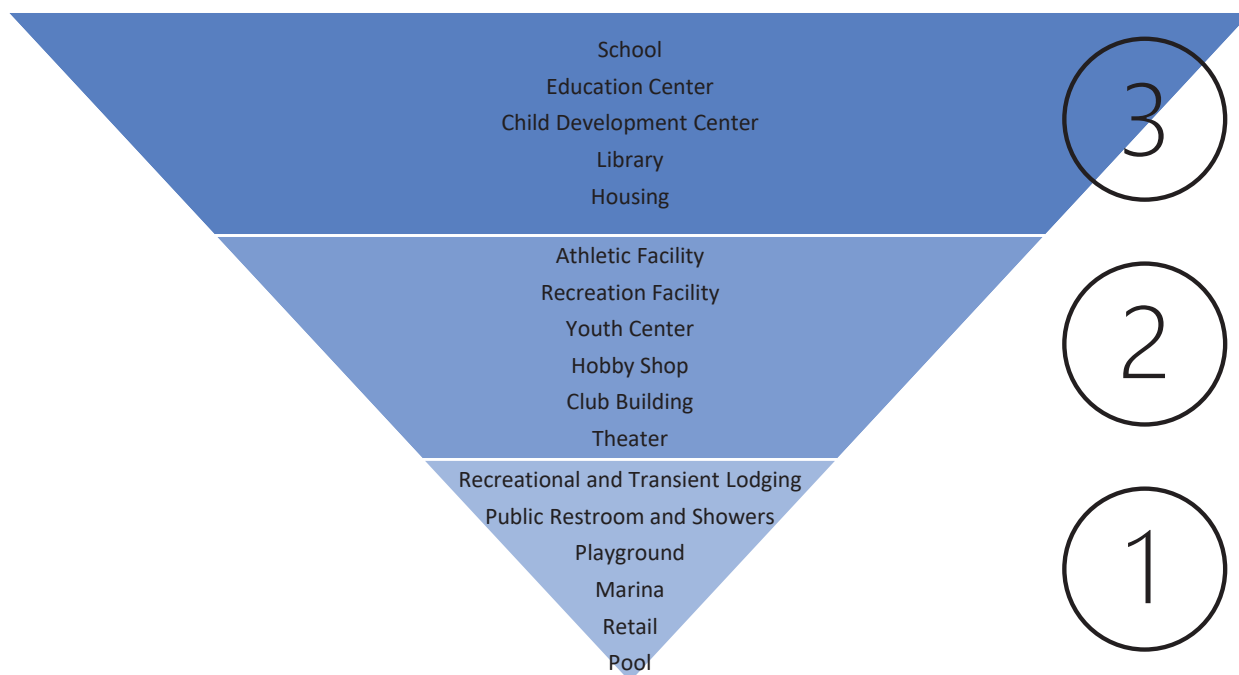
School
Education Center
Child Development Center
Library
Housing

3

Athletic Facility
Recreation Facility
Youth Center
Hobby Shop
Club Building
Theater

2

Recreational and Transient Lodging
Public Restroom and Showers
Playground
Marina
Retail
Pool

1